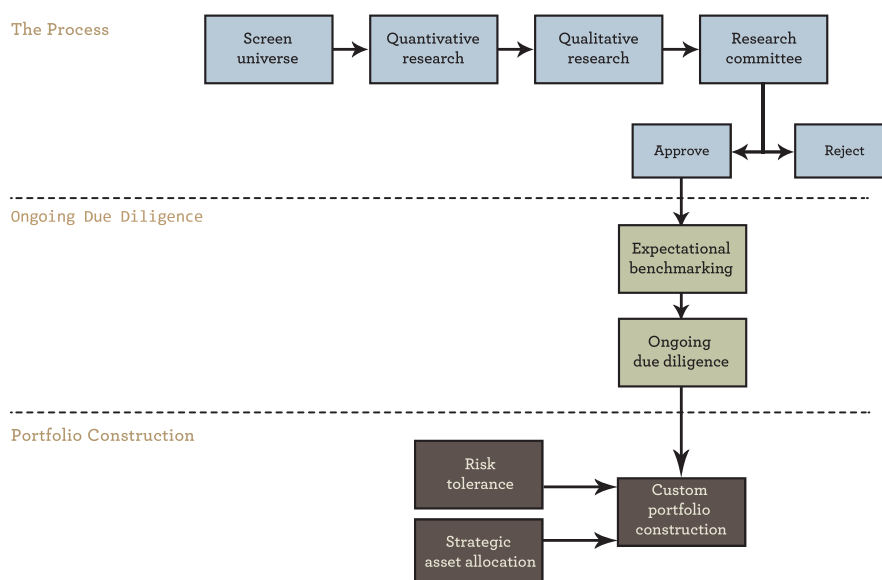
The Process

Screen universe

Quantivative research

Qualitative research

Research committee

Approve

Reject

Ongoing Due Diligence

Expectational benchmarking

Ongoing due diligence

Portfolio Construction

Risk tolerance

Strategic asset allocation

Custom portfolio construction